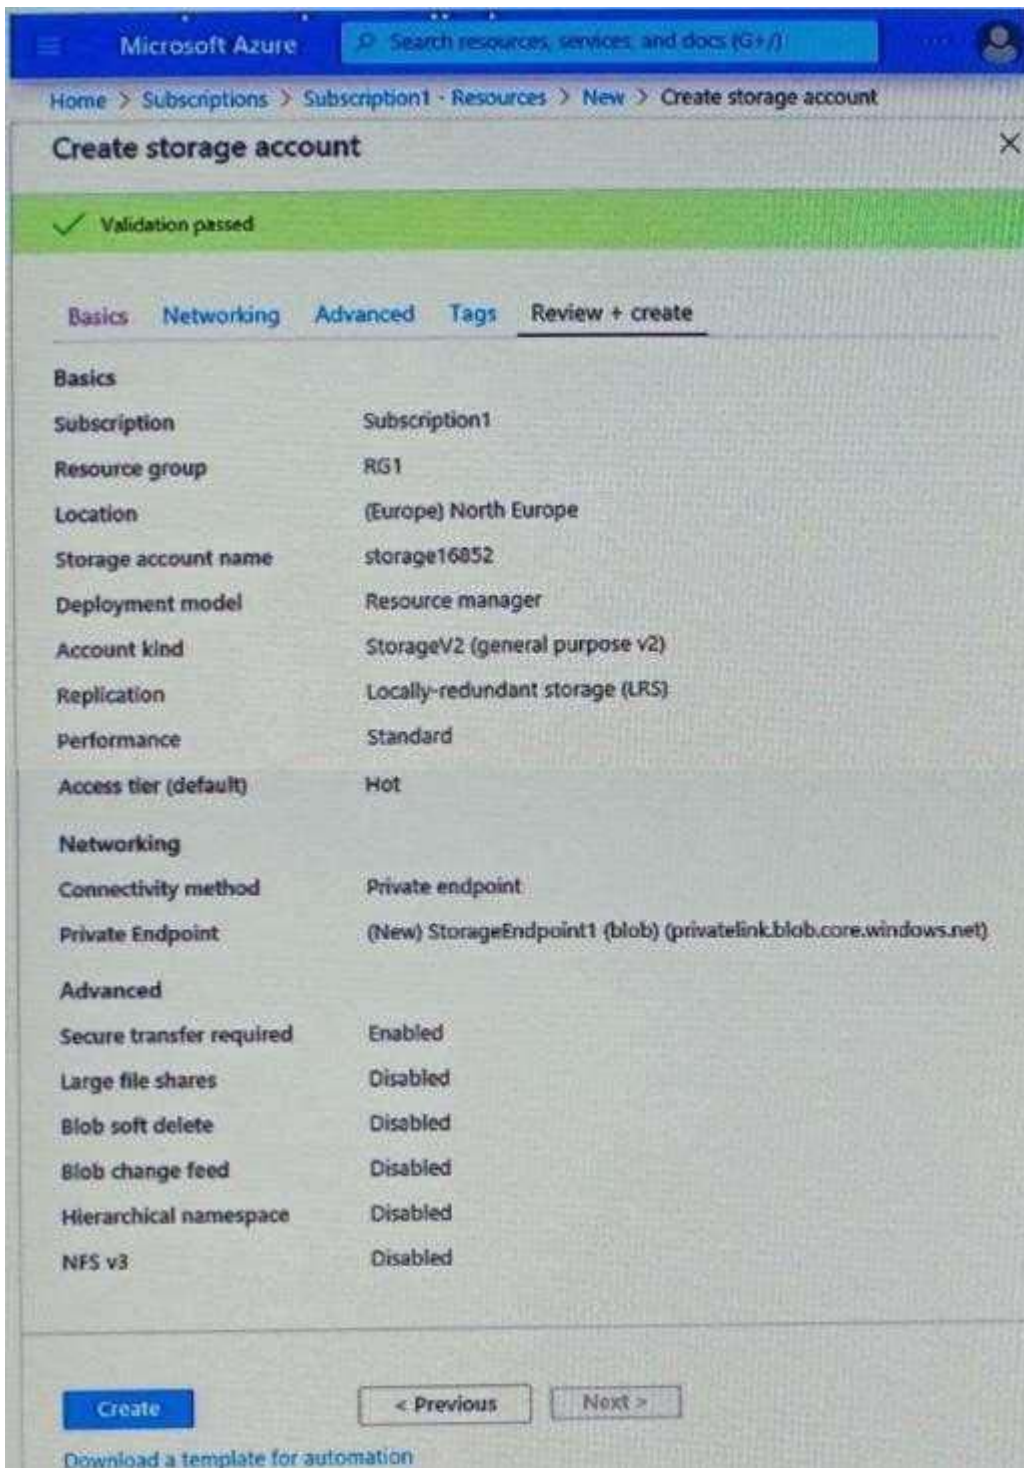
Microsoft Azure

Search resources, services, and docs (G+/)

Home > Subscriptions > Subscription1 - Resources > New > Create storage account

Create storage account

Validation passed

Basics Networking Advanced Tags Review + create

Basics

| | |
|---|---|
| Subscription | Subscription1 |
| Resource group | RG1 |
| Location | (Europe) North Europe |
| Storage account name | storage16852 |
| Deployment model | Resource manager |
| Account kind | StorageV2 (general purpose v2) |
| Replication | Locally-redundant storage (LRS) |
| Performance | Standard |
| Access tier (default) | Hot |

Networking

| | |
|---|---|
| Connectivity method | Private endpoint |
| Private Endpoint | (New) StorageEndpoint1 (blob) (privatelink.blob.core.windows.net) |

Advanced

| | |
|---|---|
| Secure transfer required | Enabled |
| Large file shares | Disabled |
| Blob soft delete | Disabled |
| Blob change feed | Disabled |
| Hierarchical namespace | Disabled |
| NFS v3 | Disabled |

Create < Previous Next >

Download a template for automation